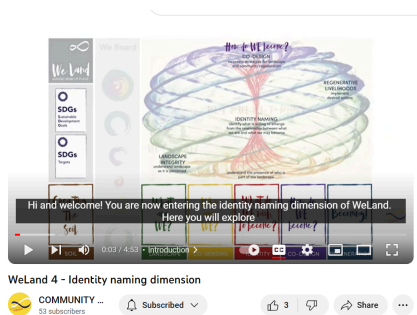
We Land

SDGs
Sustainable Development Goals

SDGs
Targets

We Board

How do WE become?

ECO-DESIGN

REGENERATIVE LIVELIHOODS

IDENTITY NAMING

LANDSCAPE INTEGRITY

the Soil

WE?

Become?

Hi and welcome! You are now entering the identity naming dimension of WeLand. Here you will explore

0:03 / 4:53 • Introduction >

WeLand 4 - Identity naming dimension

COMMUNITY ...
53 subscribers

Subscribed

3

Share